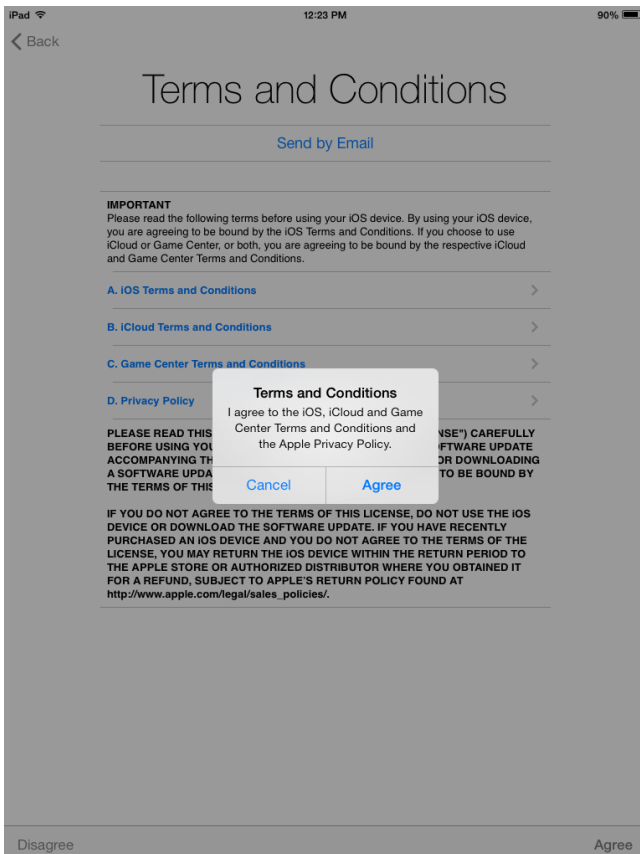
iPad
12:23 PM
90%

Back

Terms and Conditions

Send by Email

IMPORTANT
Please read the following terms before using your iOS device. By using your iOS device, you are agreeing to be bound by the iOS Terms and Conditions. If you choose to use iCloud or Game Center, or both, you are agreeing to be bound by the respective iCloud and Game Center Terms and Conditions.

A. iOS Terms and Conditions

B. iCloud Terms and Conditions

C. Game Center Terms and Conditions

D. Privacy Policy

PLEASE READ THIS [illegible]NSE") CAREFULLY BEFORE USING YOU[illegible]FTWARE UPDATE ACCOMPANYING TH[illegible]OR DOWNLOADING A SOFTWARE UPDA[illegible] TO BE BOUND BY THE TERMS OF THIS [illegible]

IF YOU DO NOT AGREE TO THE TERMS OF THIS LICENSE, DO NOT USE THE iOS DEVICE OR DOWNLOAD THE SOFTWARE UPDATE. IF YOU HAVE RECENTLY PURCHASED AN iOS DEVICE AND YOU DO NOT AGREE TO THE TERMS OF THE LICENSE, YOU MAY RETURN THE iOS DEVICE WITHIN THE RETURN PERIOD TO THE APPLE STORE OR AUTHORIZED DISTRIBUTOR WHERE YOU OBTAINED IT FOR A REFUND, SUBJECT TO APPLE'S RETURN POLICY FOUND AT http://www.apple.com/legal/sales_policies/.

Terms and Conditions
I agree to the iOS, iCloud and Game Center Terms and Conditions and the Apple Privacy Policy.

Cancel
Agree

Disagree
Agree